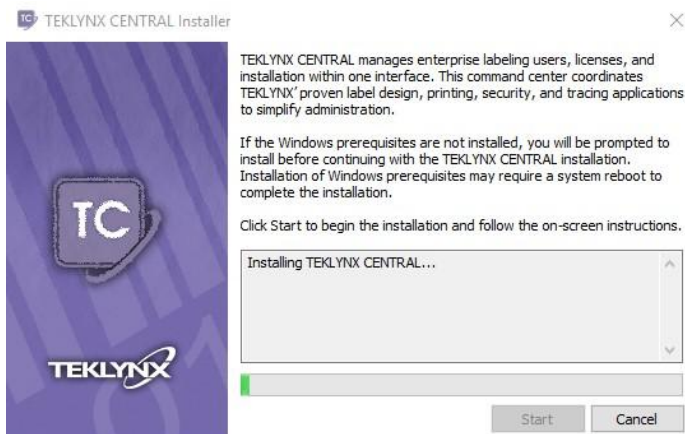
TEKLYNX CENTRAL Installer

TC

TEKLYNX

TEKLYNX CENTRAL manages enterprise labeling users, licenses, and installation within one interface. This command center coordinates TEKLYNX' proven label design, printing, security, and tracing applications to simplify administration.

If the Windows prerequisites are not installed, you will be prompted to install before continuing with the TEKLYNX CENTRAL installation. Installation of Windows prerequisites may require a system reboot to complete the installation.

Click Start to begin the installation and follow the on-screen instructions.

Installing TEKLYNX CENTRAL...

Start Cancel